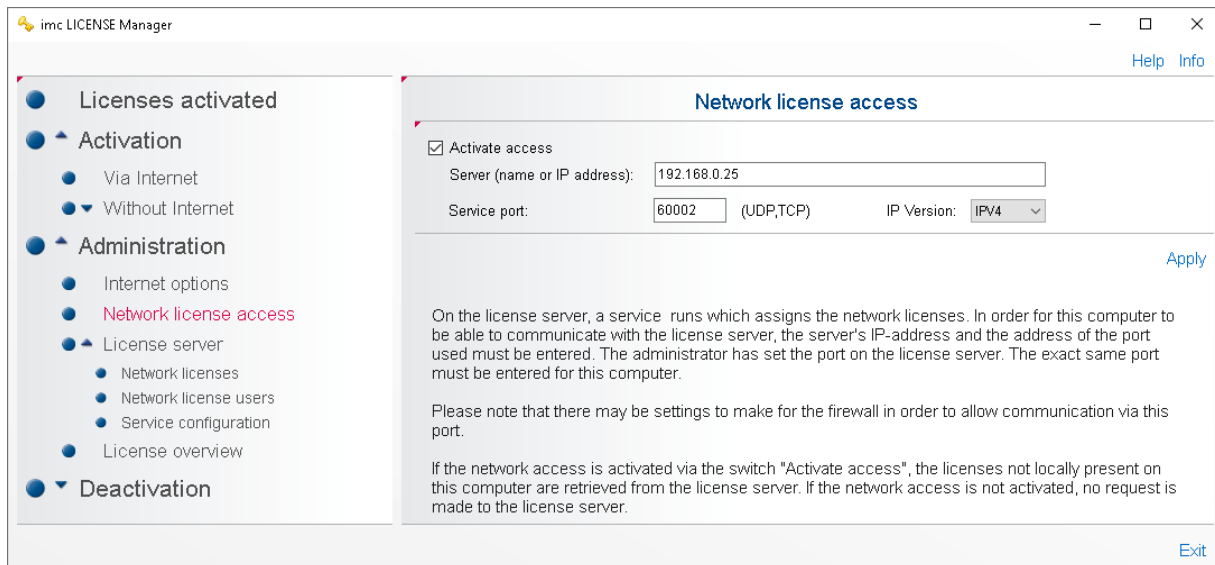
imc LICENSE Manager

Help Info

Licenses activated

Activation

Via Internet

Without Internet

Administration

Internet options

Network license access

License server

Network licenses

Network license users

Service configuration

License overview

Deactivation

Network license access

☑ Activate access

Server (name or IP address): 192.168.0.25

Service port: 60002 (UDP,TCP) IP Version: IPV4

Apply

On the license server, a service runs which assigns the network licenses. In order for this computer to be able to communicate with the license server, the server's IP-address and the address of the port used must be entered. The administrator has set the port on the license server. The exact same port must be entered for this computer.

Please note that there may be settings to make for the firewall in order to allow communication via this port.

If the network access is activated via the switch "Activate access", the licenses not locally present on this computer are retrieved from the license server. If the network access is not activated, no request is made to the license server.

Exit